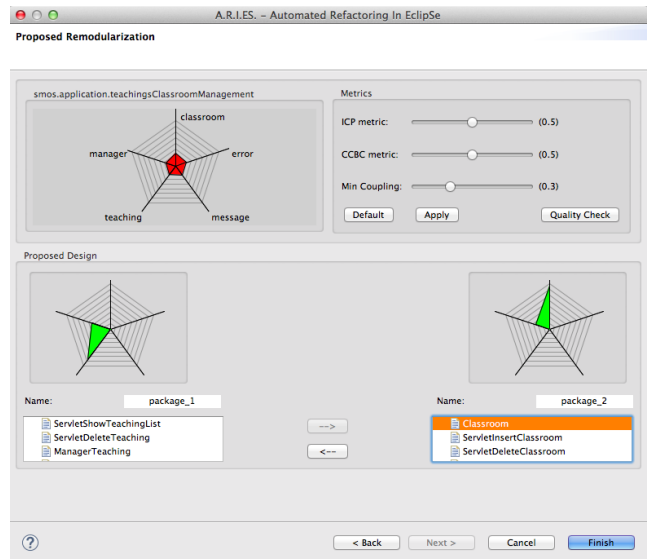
A.R.I.E.S. - Automated Refactoring In EclipSe

Proposed Remodularization

smos.application.teachingsClassroomManagement

classroom
manager
error
teaching
message

Metrics

ICP metric: (0.5)
CCBC metric: (0.5)
Min Coupling: (0.3)

Default
Apply
Quality Check

Proposed Design

Name: package_1

ServletShowTeachingList
ServletDeleteTeaching
ManagerTeaching

-->
<--

Name: package_2

Classroom
ServletInsertClassroom
ServletDeleteClassroom

?
< Back
Next >
Cancel
Finish